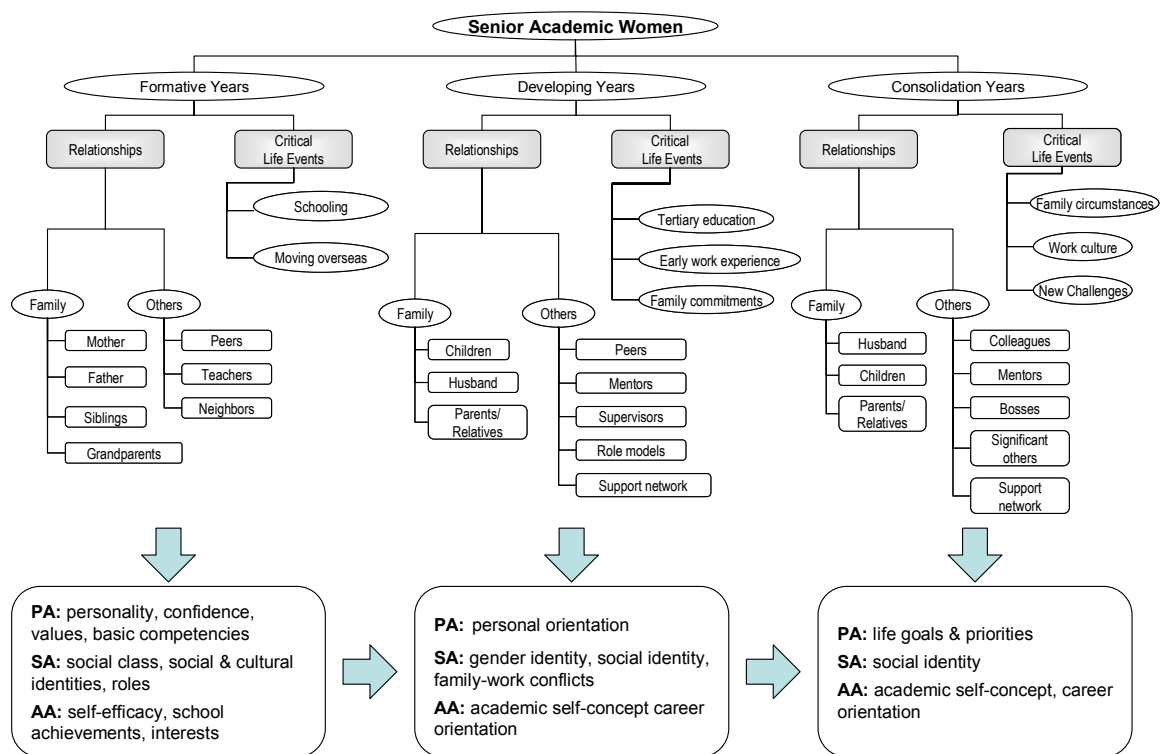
Senior Academic Women

Formative Years

Relationships

Critical Life Events

Schooling

Moving overseas

Family

Mother

Father

Siblings

Grandparents

Others

Peers

Teachers

Neighbors

Developing Years

Relationships

Critical Life Events

Tertiary education

Early work experience

Family commitments

Family

Children

Husband

Parents/ Relatives

Others

Peers

Mentors

Supervisors

Role models

Support network

Consolidation Years

Relationships

Critical Life Events

Family circumstances

Work culture

New Challenges

Family

Husband

Children

Parents/ Relatives

Others

Colleagues

Mentors

Bosses

Significant others

Support network

**PA:** personality, confidence, values, basic competencies
**SA:** social class, social & cultural identities, roles
**AA:** self-efficacy, school achievements, interests

**PA:** personal orientation
**SA:** gender identity, social identity, family-work conflicts
**AA:** academic self-concept career orientation

**PA:** life goals & priorities
**SA:** social identity
**AA:** academic self-concept, career orientation